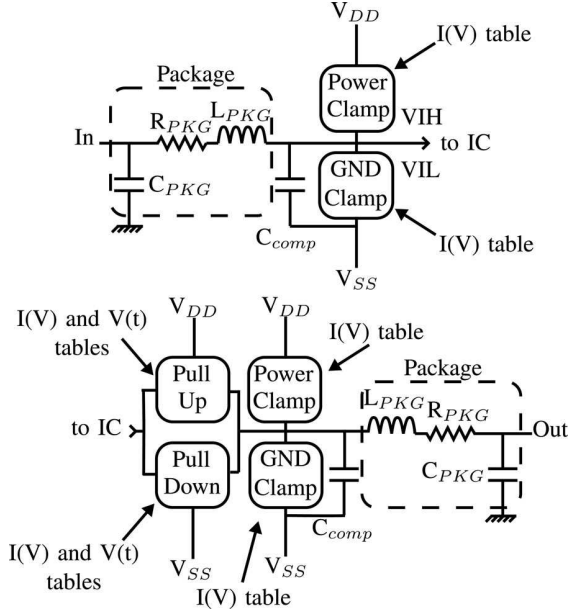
$V_{DD}$

I(V) table

Package

Power Clamp

$R_{PKG}$ $L_{PKG}$

VIH

In

to IC

VIL

$C_{PKG}$

GND Clamp

$C_{comp}$

I(V) table

$V_{SS}$

$V_{DD}$

$V_{DD}$

I(V) and V(t) tables

I(V) table

Pull Up

Power Clamp

Package

$L_{PKG}$ $R_{PKG}$

to IC

Out

Pull Down

GND Clamp

$C_{PKG}$

$C_{comp}$

I(V) and V(t) tables

$V_{SS}$

$V_{SS}$

I(V) table